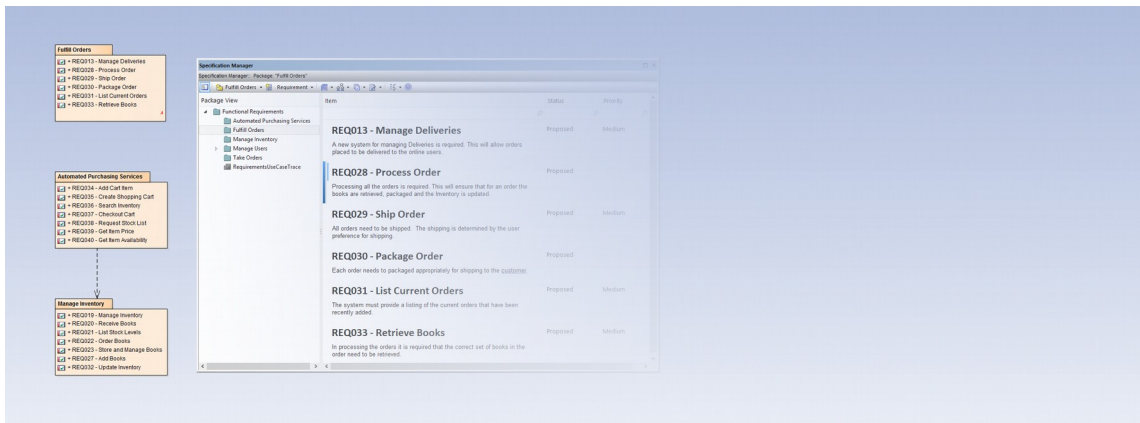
Fulfill Orders
+ REQ013 - Manage Deliveries
+ REQ028 - Process Order
+ REQ029 - Ship Order
+ REQ030 - Package Order
+ REQ031 - List Current Orders
+ REQ033 - Retrieve Books

Automated Purchasing Services
+ REQ034 - Add Cart Item
+ REQ035 - Create Shopping Cart
+ REQ036 - Search Inventory
+ REQ037 - Checkout Cart
+ REQ038 - Request Stock List
+ REQ039 - Get Item Price
+ REQ040 - Get Item Availability

Manage Inventory
+ REQ019 - Manage Inventory
+ REQ020 - Receive Books
+ REQ021 - List Stock Levels
+ REQ022 - Order Books
+ REQ023 - Store and Manage Books
+ REQ027 - Add Books
+ REQ032 - Update Inventory

Specification Manager
Specification Manager: Package: "Fulfill Orders"
Fulfill Orders Requirement

Package View
Functional Requirements
Automated Purchasing Services
Fulfill Orders
Manage Inventory
Manage Users
Take Orders
RequirementsUseCaseTrace

| Item | Status | Priority |
|---|---|---|
| REQ013 - Manage Deliveries<br>A new system for managing Deliveries is required. This will allow orders placed to be delivered to the online users. | Proposed | Medium |
| REQ028 - Process Order<br>Processing all the orders is required. This will ensure that for an order the books are retrieved, packaged and the Inventory is updated | Proposed | |
| REQ029 - Ship Order<br>All orders need to be shipped. The shipping is determined by the user preference for shipping. | Proposed | Medium |
| REQ030 - Package Order<br>Each order needs to packaged appropriately for shipping to the customer. | Proposed | |
| REQ031 - List Current Orders<br>The system must provide a listing of the current orders that have been recently added. | Proposed | Medium |
| REQ033 - Retrieve Books<br>In processing the orders it is required that the correct set of books in the order need to be retrieved. | Proposed | Medium |